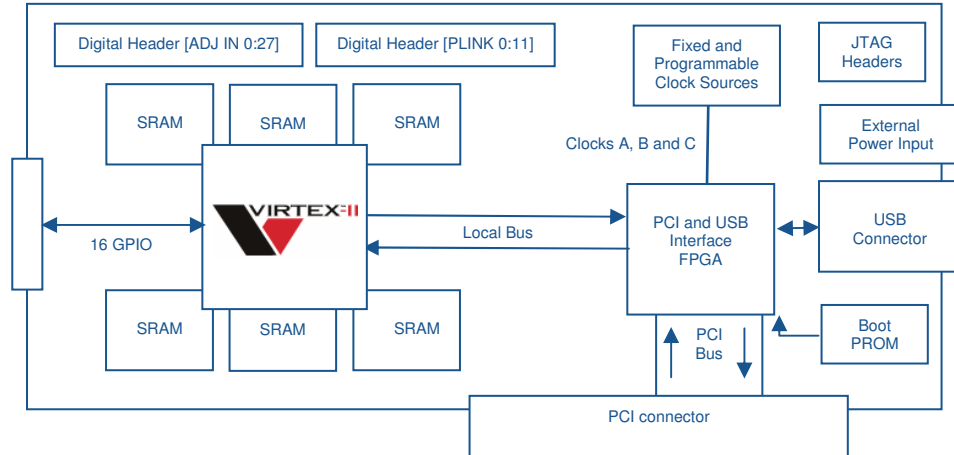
Digital Header [ADJ IN 0:27]

Digital Header [PLINK 0:11]

Fixed and Programmable Clock Sources

JTAG Headers

SRAM

SRAM

SRAM

External Power Input

Clocks A, B and C

VIRTEX-II

16 GPIO

Local Bus

PCI and USB Interface FPGA

USB Connector

SRAM

SRAM

SRAM

PCI Bus

Boot PROM

PCI connector